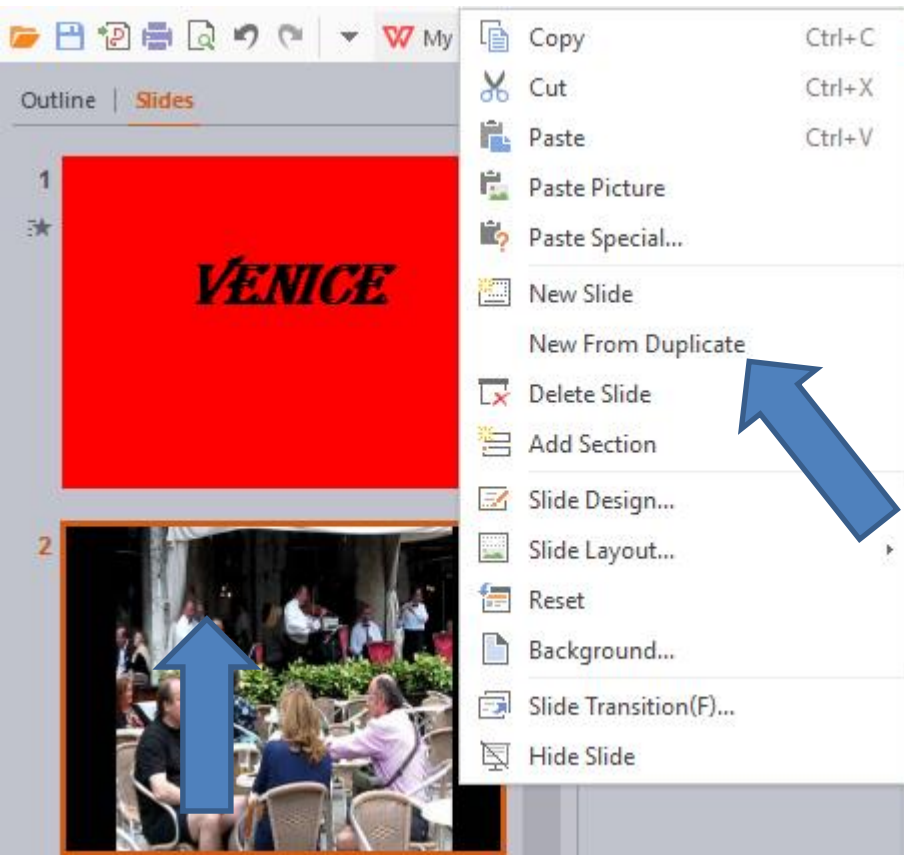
My

Outline | Slides

1

VENICE

2

Copy Ctrl+C
Cut Ctrl+X
Paste Ctrl+V
Paste Picture
Paste Special...
New Slide
New From Duplicate
Delete Slide
Add Section
Slide Design...
Slide Layout...
Reset
Background...
Slide Transition(F)...
Hide Slide